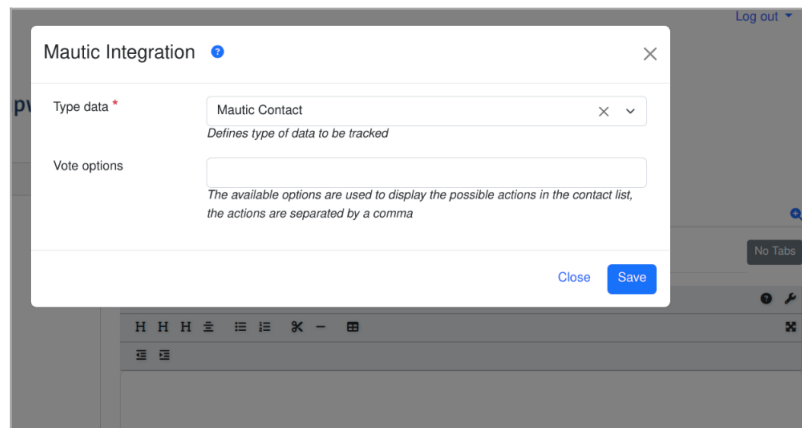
Log out

Mautic Integration

Type data *

Mautic Contact

Defines type of data to be tracked

Vote options

The available options are used to display the possible actions in the contact list, the actions are separated by a comma

Close

Save

No Tabs

pv

H H H